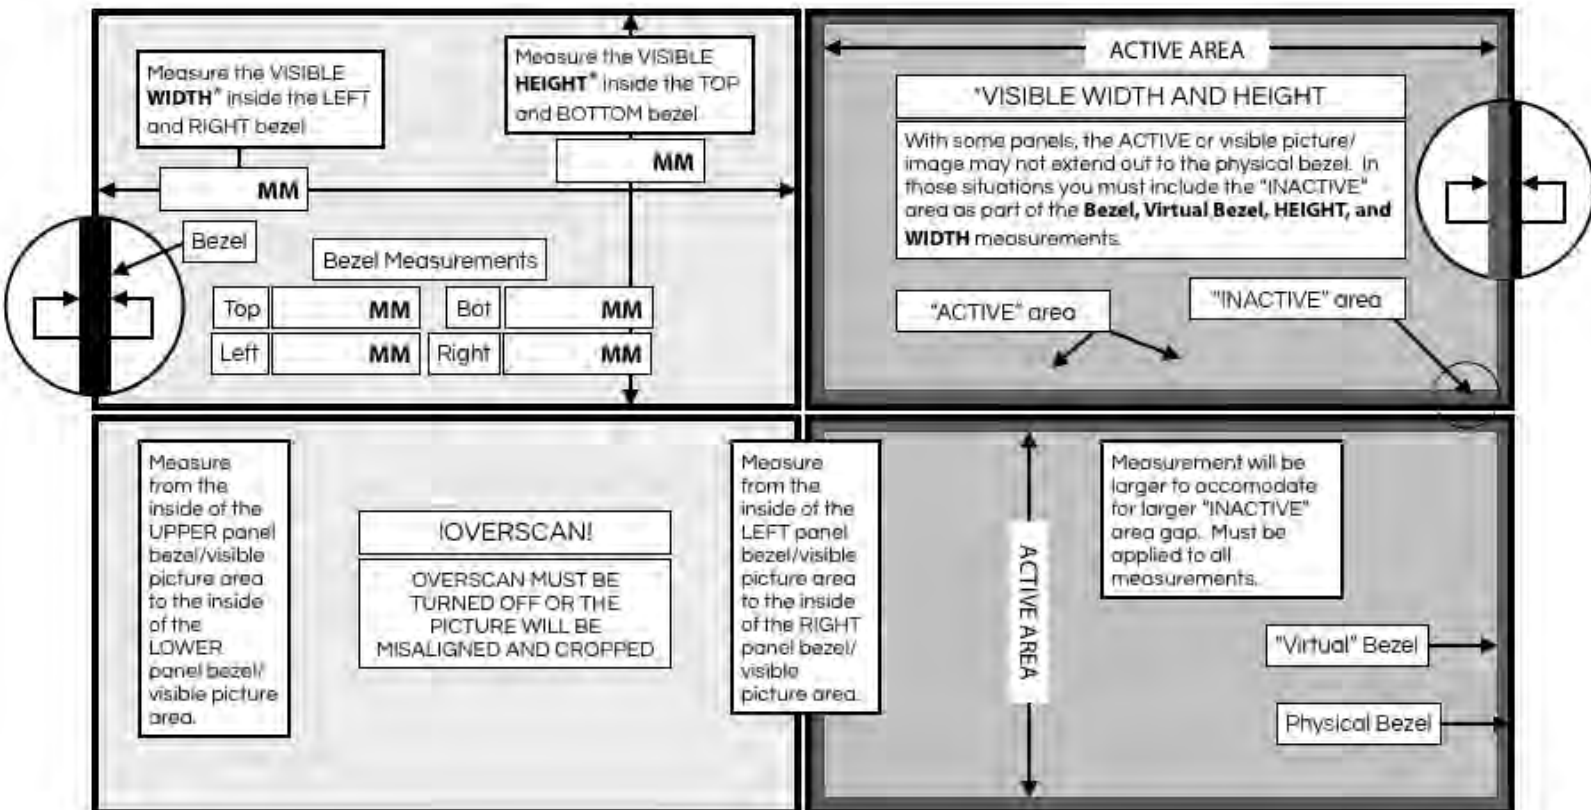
Measure the VISIBLE **WIDTH*** inside the LEFT and RIGHT bezel

Measure the VISIBLE **HEIGHT*** inside the TOP and BOTTOM bezel

MM

MM

Bezel

Bezel Measurements

| Top | MM | Bot | MM |
|---|---|---|---|
| Left | MM | Right | MM |

ACTIVE AREA

*VISIBLE WIDTH AND HEIGHT

With some panels, the ACTIVE or visible picture/image may not extend out to the physical bezel. In those situations you must include the "INACTIVE" area as part of the **Bezel, Virtual Bezel, HEIGHT, and WIDTH** measurements.

"ACTIVE" area

"INACTIVE" area

Measure from the inside of the UPPER panel bezel/visible picture area to the inside of the LOWER panel bezel/visible picture area.

!OVERSCAN!

OVERSCAN MUST BE TURNED OFF OR THE PICTURE WILL BE MISALIGNED AND CROPPED

Measure from the inside of the LEFT panel bezel/visible picture area to the inside of the RIGHT panel bezel/visible picture area.

ACTIVE AREA

Measurement will be larger to accomodate for larger "INACTIVE" area gap. Must be applied to all measurements.

"Virtual" Bezel

Physical Bezel